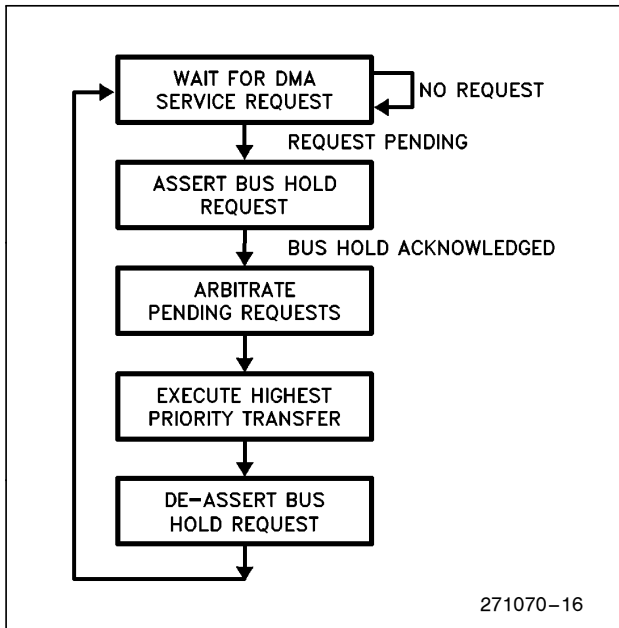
WAIT FOR DMA SERVICE REQUEST

NO REQUEST

REQUEST PENDING

ASSERT BUS HOLD REQUEST

BUS HOLD ACKNOWLEDGED

ARBITRATE PENDING REQUESTS

EXECUTE HIGHEST PRIORITY TRANSFER

DE-ASSERT BUS HOLD REQUEST

271070–16